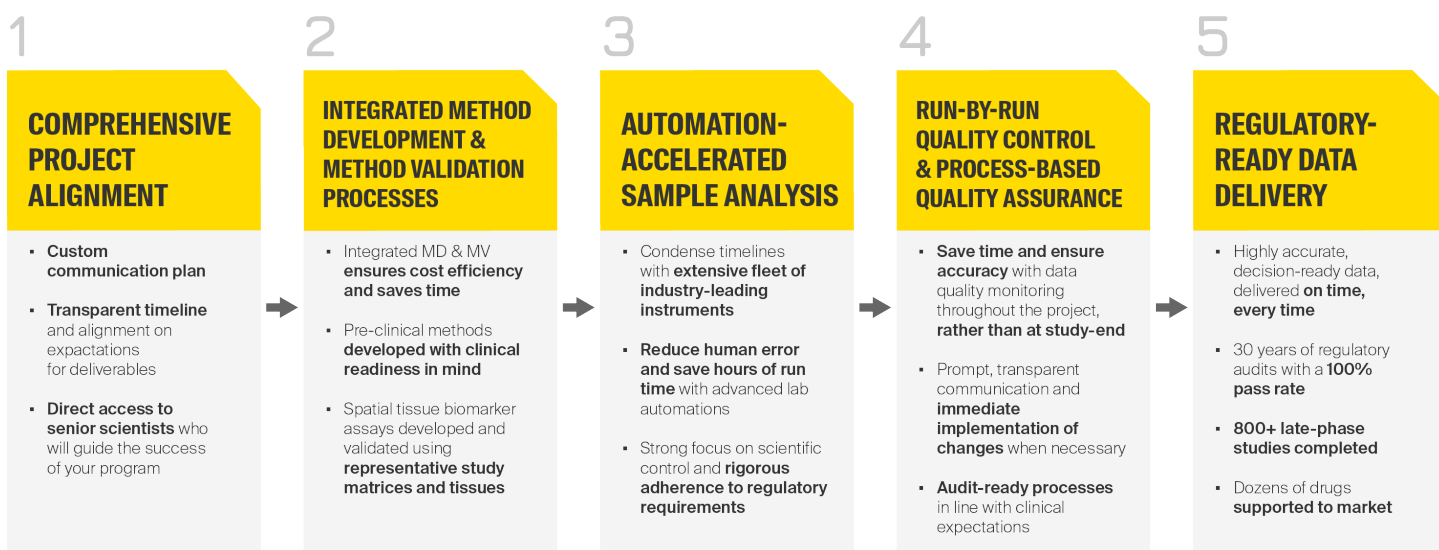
1

COMPREHENSIVE PROJECT ALIGNMENT

- Custom communication plan
- Transparent timeline and alignment on expactations for deliverables
- Direct access to senior scientists who will guide the success of your program

2

INTEGRATED METHOD DEVELOPMENT & METHOD VALIDATION PROCESSES

- Integrated MD & MV ensures cost efficiency and saves time
- Pre-clinical methods developed with clinical readiness in mind
- Spatial tissue biomarker assays developed and validated using representative study matrices and tissues

3

AUTOMATION-ACCELERATED SAMPLE ANALYSIS

- Condense timelines with extensive fleet of industry-leading instruments
- Reduce human error and save hours of run time with advanced lab automations
- Strong focus on scientific control and rigorous adherence to regulatory requirements

4

RUN-BY-RUN QUALITY CONTROL & PROCESS-BASED QUALITY ASSURANCE

- Save time and ensure accuracy with data quality monitoring throughout the project, rather than at study-end
- Prompt, transparent communication and immediate implementation of changes when necessary
- Audit-ready processes in line with clinical expectations

5

REGULATORY-READY DATA DELIVERY

- Highly accurate, decision-ready data, delivered on time, every time
- 30 years of regulatory audits with a 100% pass rate
- 800+ late-phase studies completed
- Dozens of drugs supported to market